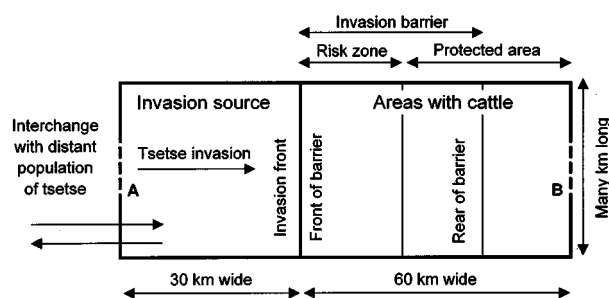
Invasion barrier

Risk zone

Protected area

Invasion source

Areas with cattle

Interchange with distant population of tsetse

Tsetse invasion

A

Invasion front

Front of barrier

Rear of barrier

B

Many km long

30 km wide

60 km wide